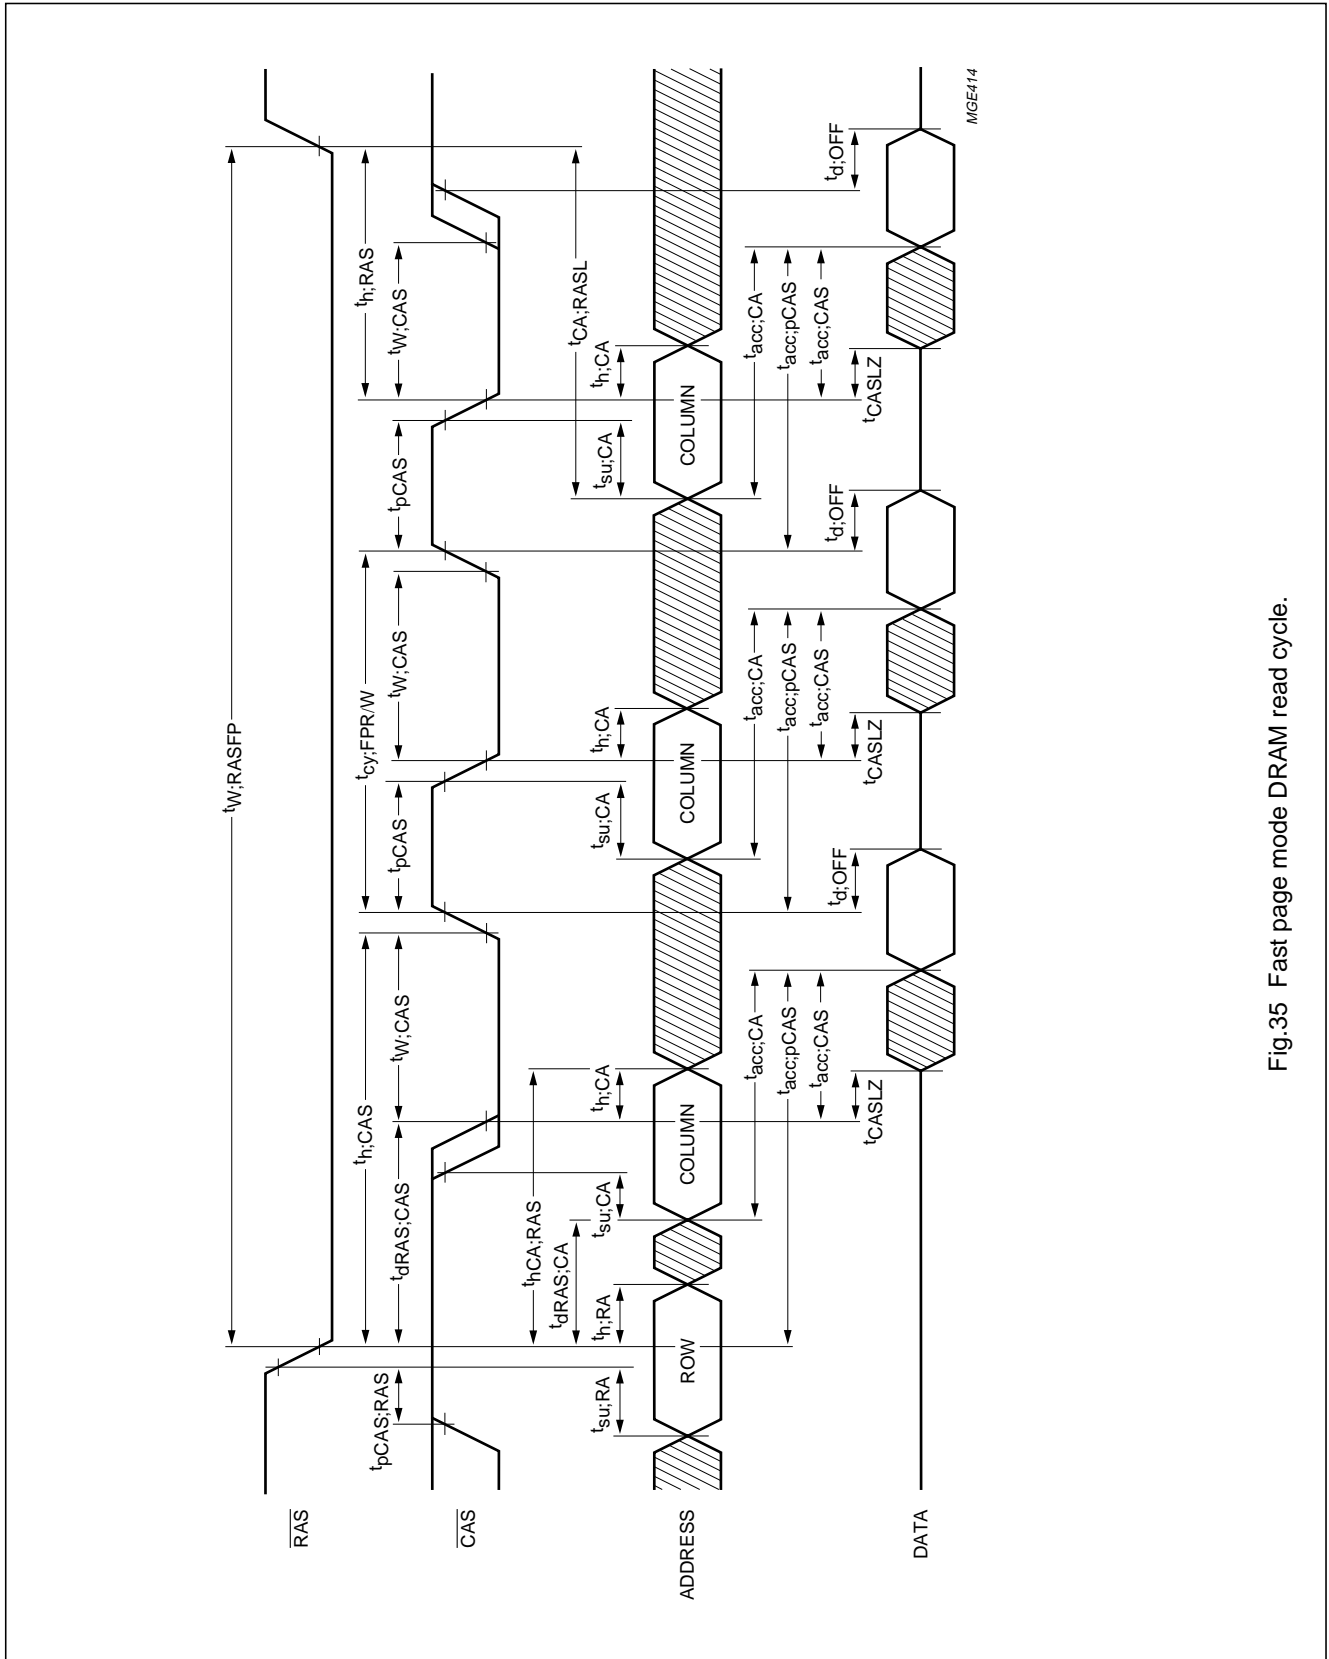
$\overline{RAS}$

$\overline{CAS}$

ADDRESS

DATA

$t_{W;RASFP}$

$t_{pCAS;RAS}$

$t_{h;CAS}$

$t_{dRAS;CAS}$

$t_{W;CAS}$

$t_{pCAS}$

$t_{cy;FPR/W}$

$t_{W;CAS}$

$t_{pCAS}$

$t_{h;RAS}$

$t_{W;CAS}$

$t_{su;RA}$

$t_{h;RA}$

$t_{dRAS;CA}$

$t_{hCA;RAS}$

$t_{su;CA}$

$t_{h;CA}$

$t_{su;CA}$

$t_{h;CA}$

$t_{su;CA}$

$t_{h;CA}$

$t_{CA;RASL}$

ROW

COLUMN

COLUMN

COLUMN

$t_{acc;CA}$

$t_{acc;pCAS}$

$t_{acc;CAS}$

$t_{CASLZ}$

$t_{d;OFF}$

$t_{acc;CA}$

$t_{acc;pCAS}$

$t_{acc;CAS}$

$t_{CASLZ}$

$t_{d;OFF}$

$t_{acc;CA}$

$t_{acc;pCAS}$

$t_{acc;CAS}$

$t_{CASLZ}$

$t_{d;OFF}$

MGE414

Fig.35 Fast page mode DRAM read cycle.